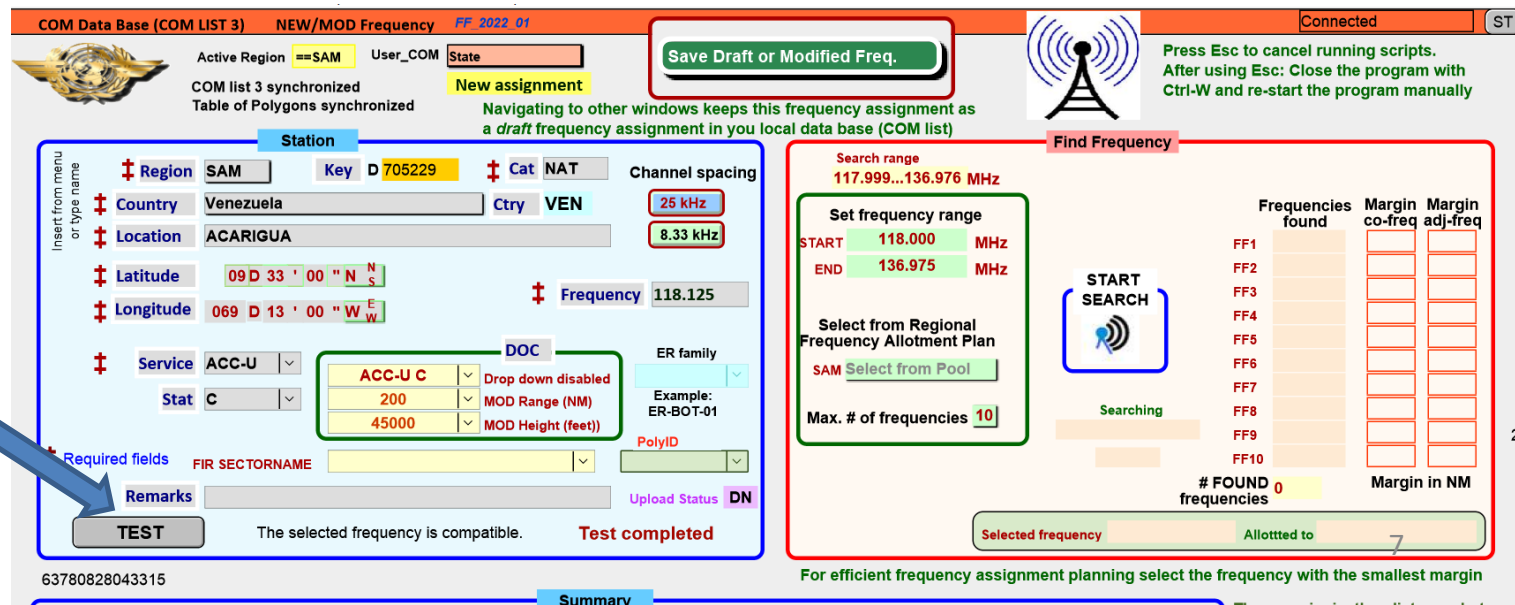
COM Data Base (COM LIST 3) NEW/MOD Frequency FF_2022_01

Connected ST

Active Region ==SAM User_COM State

COM list 3 synchronized
Table of Polygons synchronized

Save Draft or Modified Freq.

New assignment

Navigating to other windows keeps this frequency assignment as a draft frequency assignment in you local data base (COM list)

Press Esc to cancel running scripts.
After using Esc: Close the program with Ctrl-W and re-start the program manually

Station

Insert from menu or type name

‡ Region SAM Key D 705229 ‡ Cat NAT Channel spacing
‡ Country Venezuela Ctry VEN 25 kHz
‡ Location ACARIGUA 8.33 kHz
‡ Latitude 09 D 33 ' 00 " N N S
‡ Longitude 069 D 13 ' 00 " W E W
‡ Frequency 118.125

‡ Service ACC-U
Stat C

DOC
ACC-U C Drop down disabled
200 MOD Range (NM)
45000 MOD Height (feet))

ER family
Example: ER-BOT-01

‡ Required fields FIR SECTORNAME PolyID
Remarks Upload Status DN
TEST The selected frequency is compatible. Test completed

63780828043315

Summary

Find Frequency

Search range
117.999...136.976 MHz

Set frequency range
START 118.000 MHz
END 136.975 MHz

Select from Regional Frequency Allotment Plan
SAM Select from Pool

Max. # of frequencies 10

START SEARCH

Searching

Frequencies found Margin co-freq Margin adj-freq
FF1
FF2
FF3
FF4
FF5
FF6
FF7
FF8
FF9
FF10

# FOUND frequencies 0 Margin in NM

Selected frequency Allottted to

7

For efficient frequency assignment planning select the frequency with the smallest margin